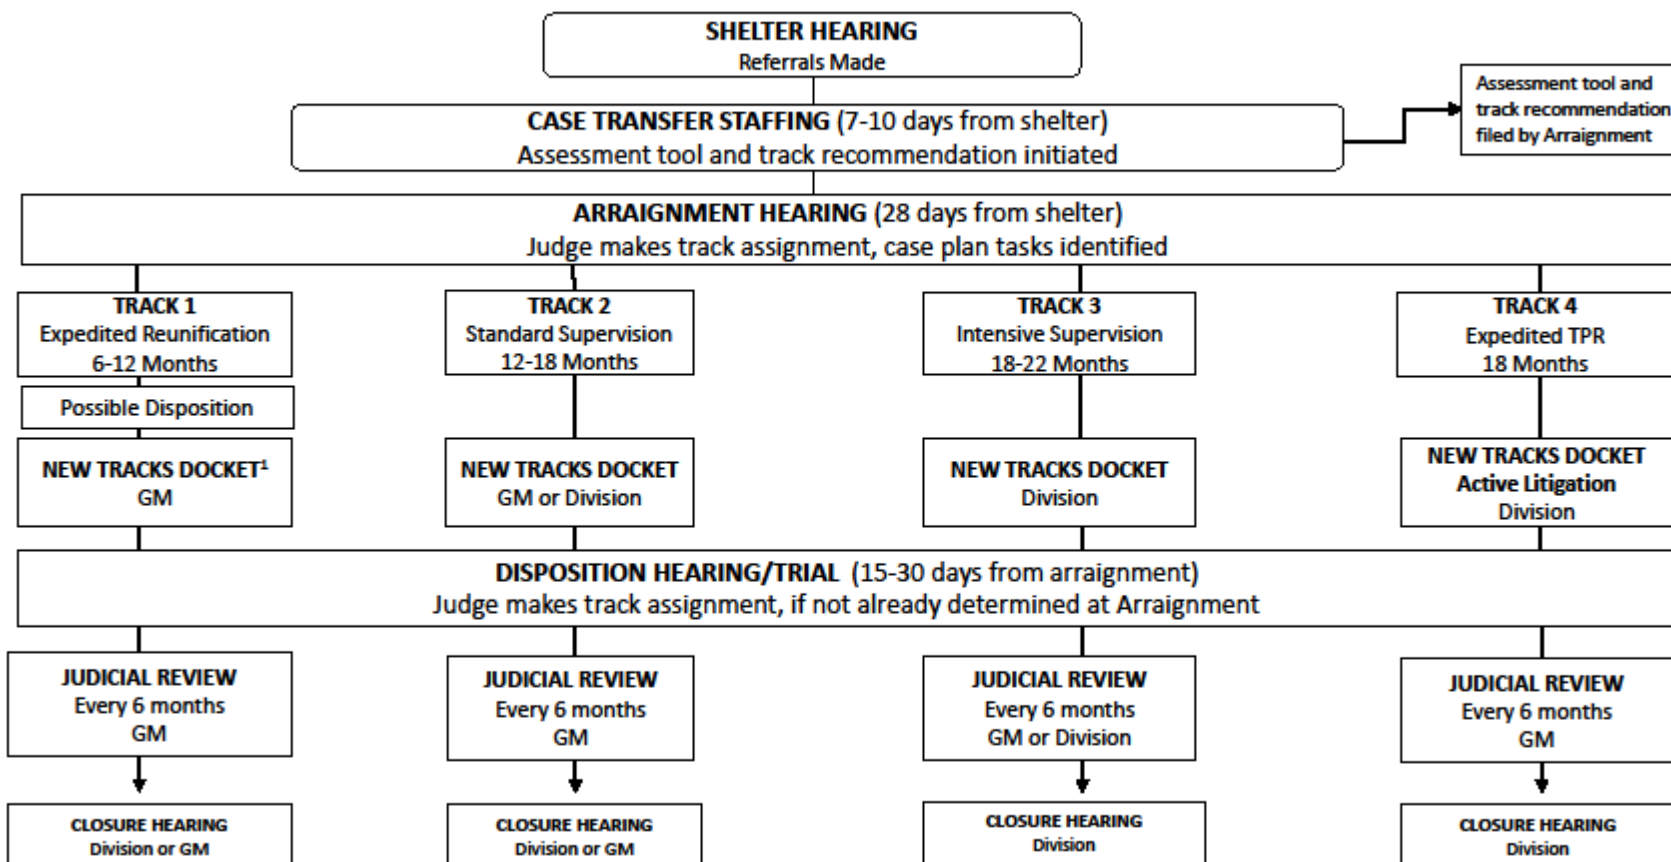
SHELTER HEARING
Referrals Made

CASE TRANSFER STAFFING (7-10 days from shelter)
Assessment tool and track recommendation initiated

Assessment tool and track recommendation filed by Arraignment

ARRAIGNMENT HEARING (28 days from shelter)
Judge makes track assignment, case plan tasks identified

TRACK 1
Expedited Reunification
6-12 Months

Possible Disposition

NEW TRACKS DOCKET$^1$
GM

TRACK 2
Standard Supervision
12-18 Months

NEW TRACKS DOCKET
GM or Division

TRACK 3
Intensive Supervision
18-22 Months

NEW TRACKS DOCKET
Division

TRACK 4
Expedited TPR
18 Months

NEW TRACKS DOCKET
Active Litigation
Division

DISPOSITION HEARING/TRIAL (15-30 days from arraignment)
Judge makes track assignment, if not already determined at Arraignment

JUDICIAL REVIEW
Every 6 months
GM

JUDICIAL REVIEW
Every 6 months
GM

JUDICIAL REVIEW
Every 6 months
GM or Division

JUDICIAL REVIEW
Every 6 months
GM

CLOSURE HEARING
Division or GM

CLOSURE HEARING
Division or GM

CLOSURE HEARING
Division

CLOSURE HEARING
Division